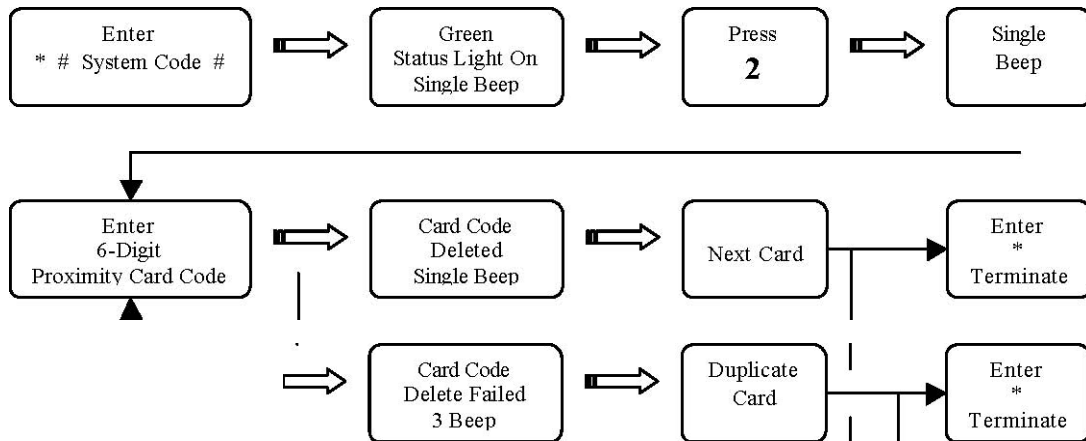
Enter
\* # System Code #

Green
Status Light On
Single Beep

Press
2

Single
Beep

Enter
6-Digit
Proximity Card Code

Card Code
Deleted
Single Beep

Next Card

Enter
\*
Terminate

Card Code
Delete Failed
3 Beep

Duplicate
Card

Enter
\*
Terminate